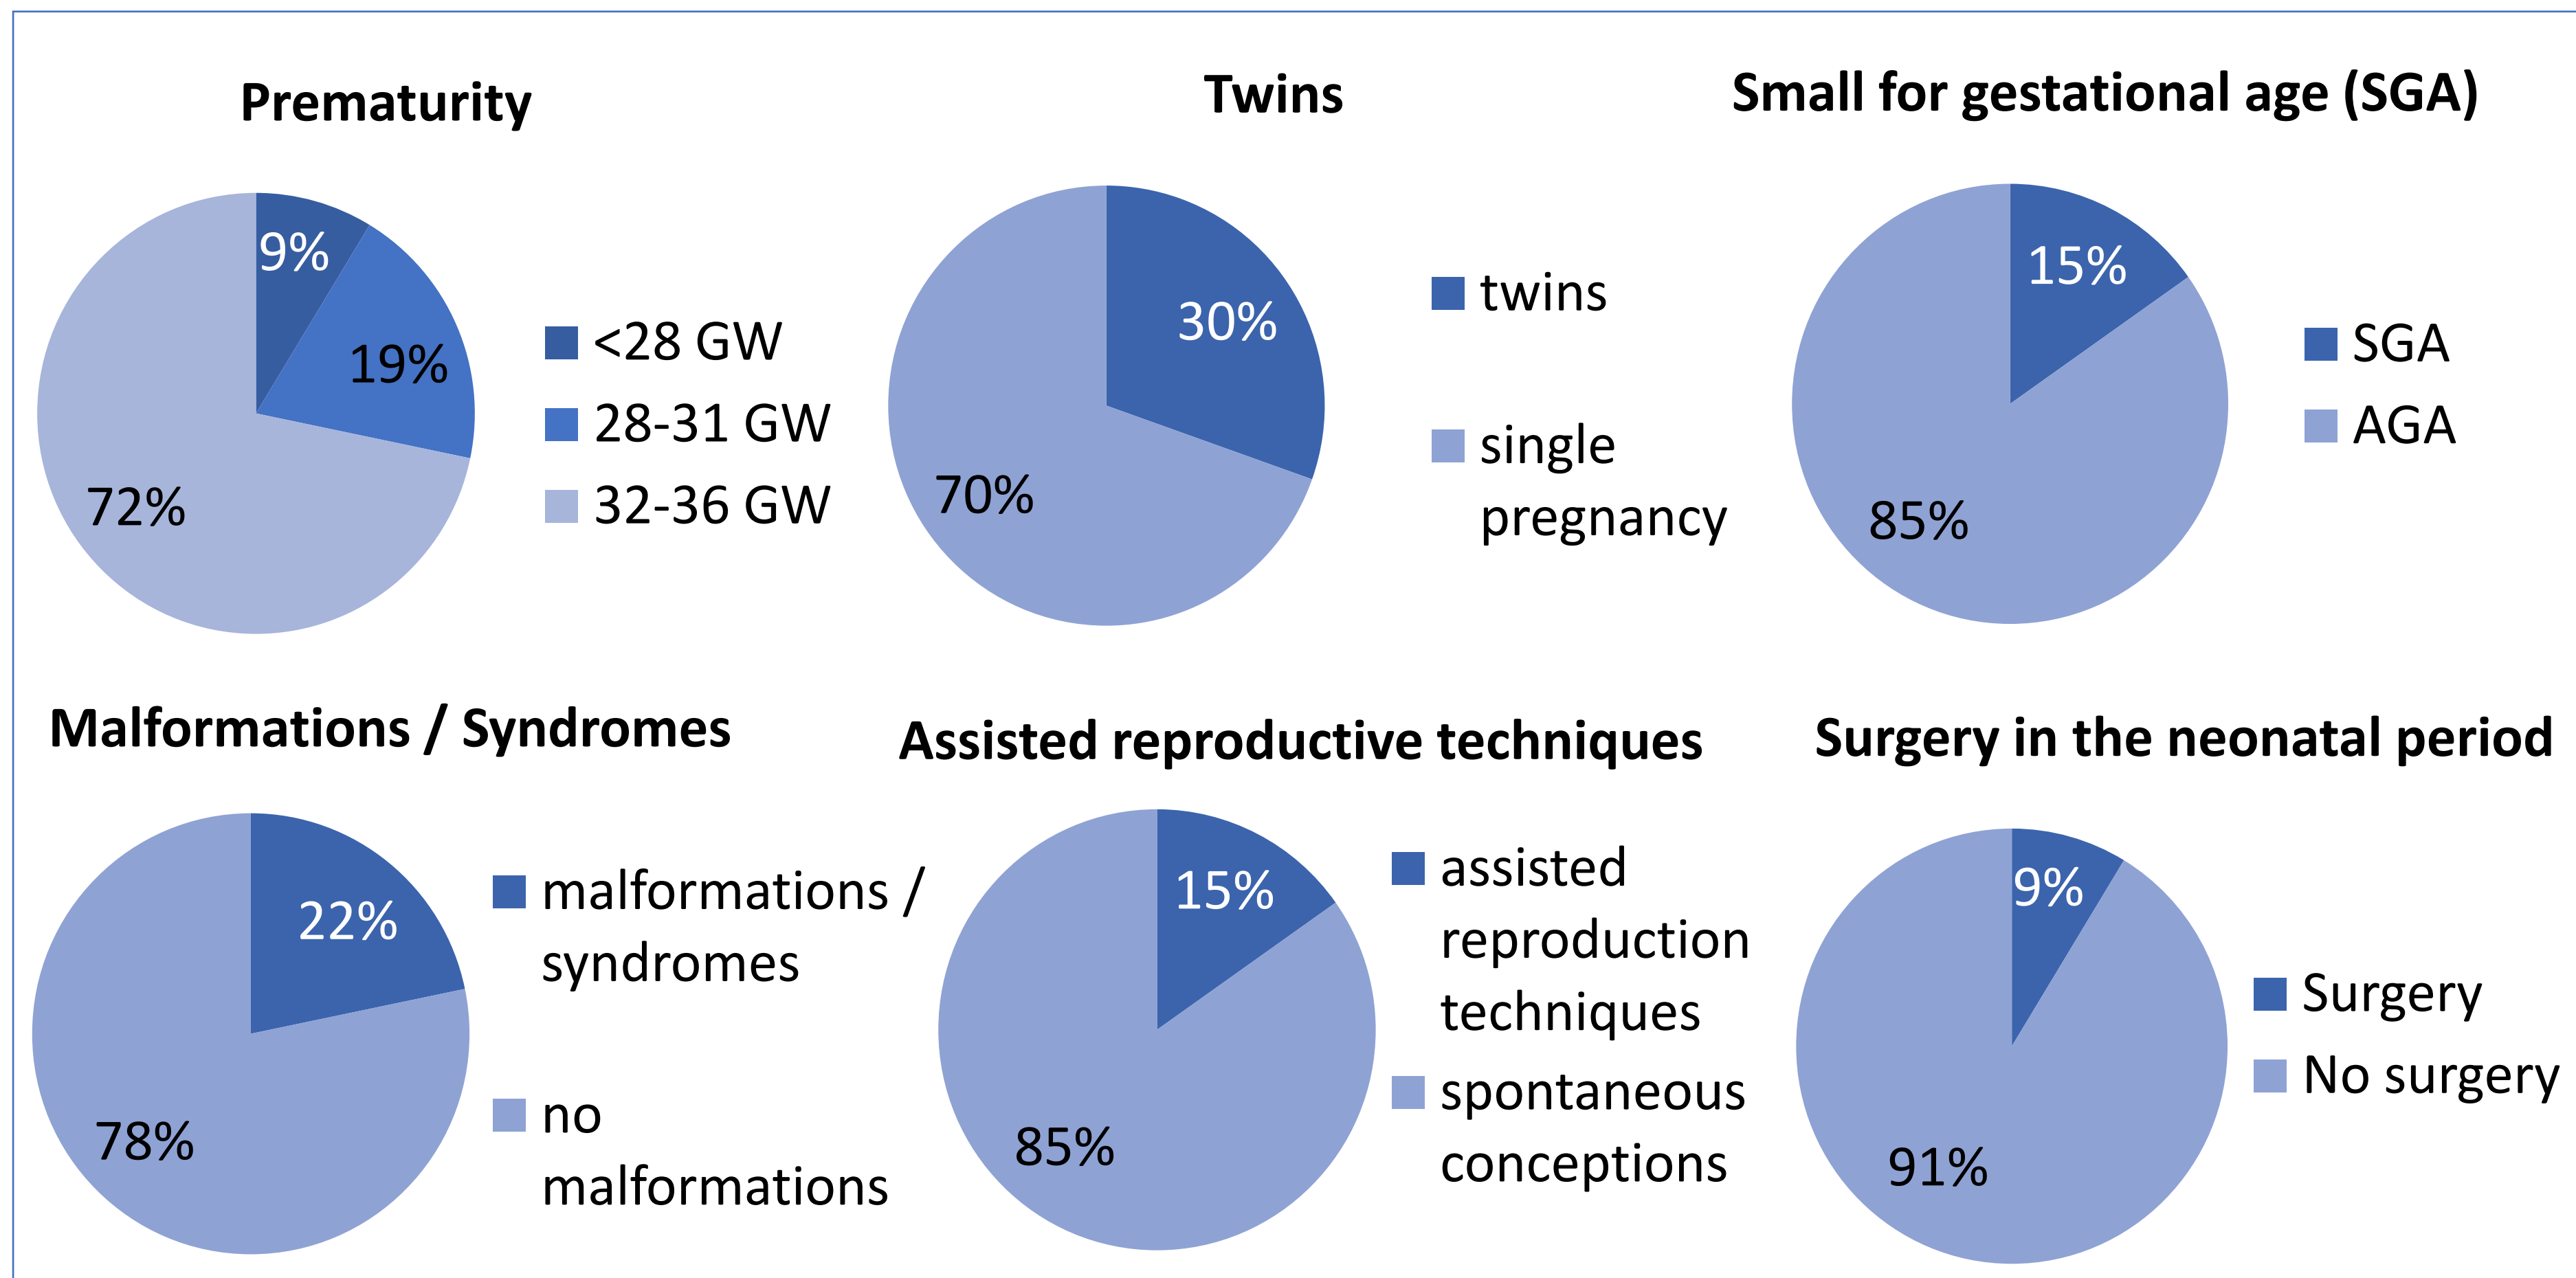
Prematurity

9%
19%
72%

<28 GW
28-31 GW
32-36 GW

Twins

30%
70%

twins
single pregnancy

Small for gestational age (SGA)

15%
85%

SGA
AGA

Malformations / Syndromes

22%
78%

malformations / syndromes
no malformations

Assisted reproductive techniques

15%
85%

assisted reproduction techniques
spontaneous conceptions

Surgery in the neonatal period

9%
91%

Surgery
No surgery